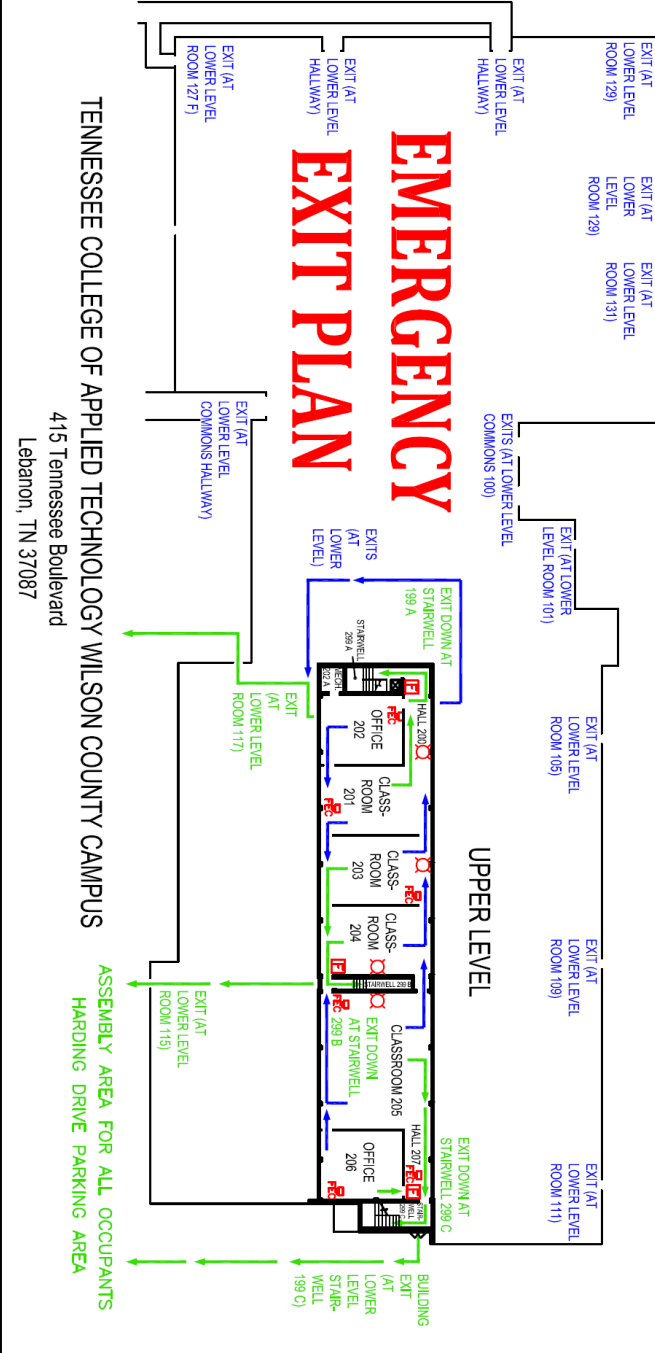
EMERGENCY
EXIT PLAN

TENNESSEE COLLEGE OF APPLIED TECHNOLOGY WILSON COUNTY CAMPUS
415 Tennessee Boulevard
Lebanon, TN 37087

UPPER LEVEL

EXIT (AT LOWER LEVEL ROOM 129)
EXIT (AT LOWER LEVEL HALLWAY)
EXIT (AT LOWER LEVEL HALLWAY)
EXIT (AT LOWER LEVEL ROOM 127 F)
EXIT (AT LOWER LEVEL ROOM 129)
EXIT (AT LOWER LEVEL ROOM 131)
EXITS (AT LOWER LEVEL COMMONS 100)
EXIT (AT LOWER LEVEL COMMONS HALLWAY)
EXIT (AT LOWER LEVEL ROOM 101)
EXITS (AT LOWER LEVEL)
EXIT DOWN AT STAIRWELL 199 A
STAIRWELL 299 A
MECH. 202 A
EXIT (AT LOWER LEVEL ROOM 117)
HALL 200
OFFICE 202
CLASS-ROOM 201
CLASS-ROOM 203
CLASS-ROOM 204
STAIRWELL 299 B
299 B
EXIT DOWN AT STAIRWELL
CLASSROOM 205
HALL 207
OFFICE 206
EXIT DOWN AT STAIRWELL 299 C
EXIT (AT LOWER LEVEL ROOM 105)
EXIT (AT LOWER LEVEL ROOM 109)
EXIT (AT LOWER LEVEL ROOM 111)
EXIT (AT LOWER LEVEL ROOM 115)
BUILDING EXIT (AT LOWER LEVEL STAIR-WELL 199 C)
FEC
FEC
FEC
FEC
FEC
FEC
ASSEMBLY AREA FOR ALL OCCUPANTS
HARDING DRIVE PARKING AREA